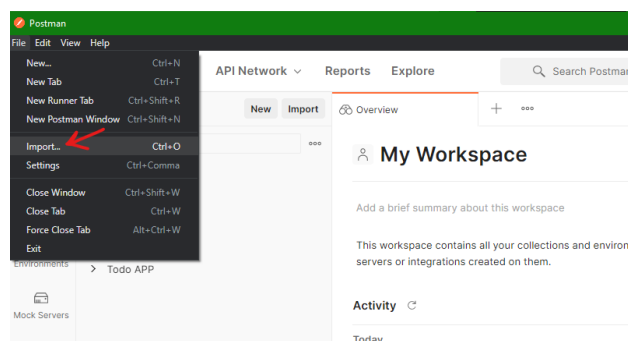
Postman

File Edit View Help

New... Ctrl+N
New Tab Ctrl+T
New Runner Tab Ctrl+Shift+R
New Postman Window Ctrl+Shift+N
Import... Ctrl+O
Settings Ctrl+Comma
Close Window Ctrl+Shift+W
Close Tab Ctrl+W
Force Close Tab Alt+Ctrl+W
Exit

API Network Reports Explore

Search Postman

New Import

Overview

My Workspace

Add a brief summary about this workspace

This workspace contains all your collections and environ servers or integrations created on them.

Environments

Todo APP

Mock Servers

Activity

Today